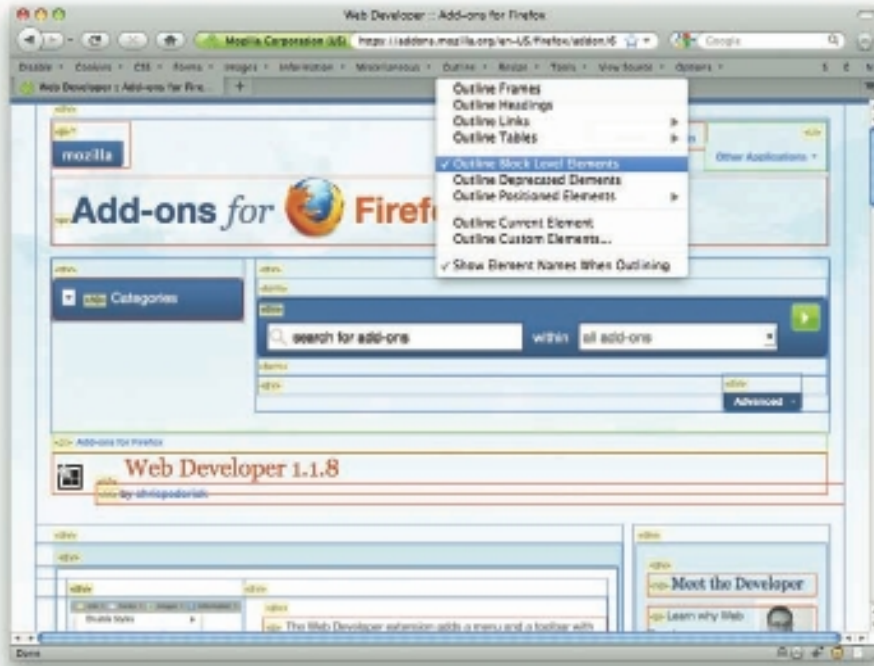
Web Developer :: Add-ons for Firefox

Mozilla Corporation (US) https://addons.mozilla.org/en-US/firefox/addon/6

Google

Disable Cookies CSS Forms Images Information Miscellaneous Outline Resize Tools View Source Options

Web Developer :: Add-ons for Fire...

Outline Frames
Outline Headings
Outline Links
Outline Tables
✓ Outline Block Level Elements
Outline Deprecated Elements
Outline Positioned Elements
Outline Current Element
Outline Custom Elements...
✓ Show Element Names When Outlining

div

mozilla

Other Applications

Add-ons for Firefo

Categories

search for add-ons

within all add-ons

Advanced

Add-ons for Firefox

Web Developer 1.1.8

by chrispederick

Meet the Developer

Learn why Web

Disable Styles

The Web Developer extension adds a menu and a toolbar with

Done